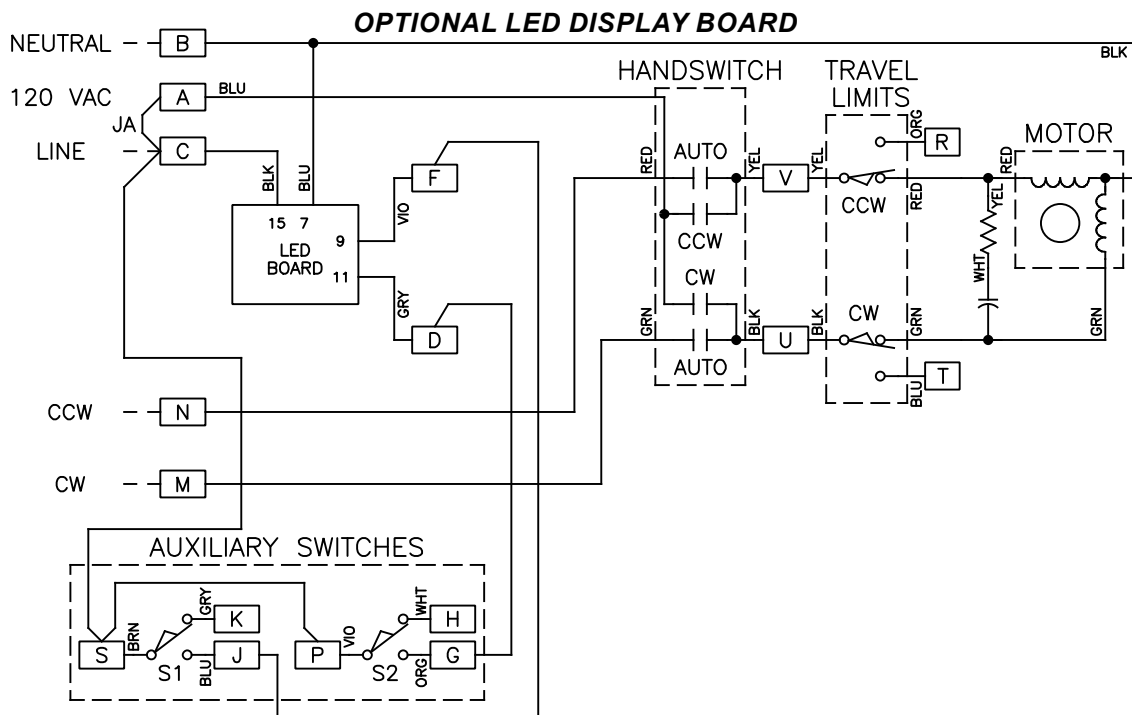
OPTIONAL LED DISPLAY BOARD

NEUTRAL B BLK

120 VAC A BLU

JA

LINE C

BLK BLU

15 7
LED BOARD 9 11

VIO F

GRY D

HANDSWITCH

RED AUTO YEL

CCW

CW

GRN AUTO BLK

V YEL

U BLK

TRAVEL LIMITS

ORG R

CCW RED

CW GRN

T BLU

MOTOR

RED YEL WHT GRN

CCW N

CW M

AUXILIARY SWITCHES

S BRN GRY K S1 BLU J

P VIO WHT H S2 ORG G